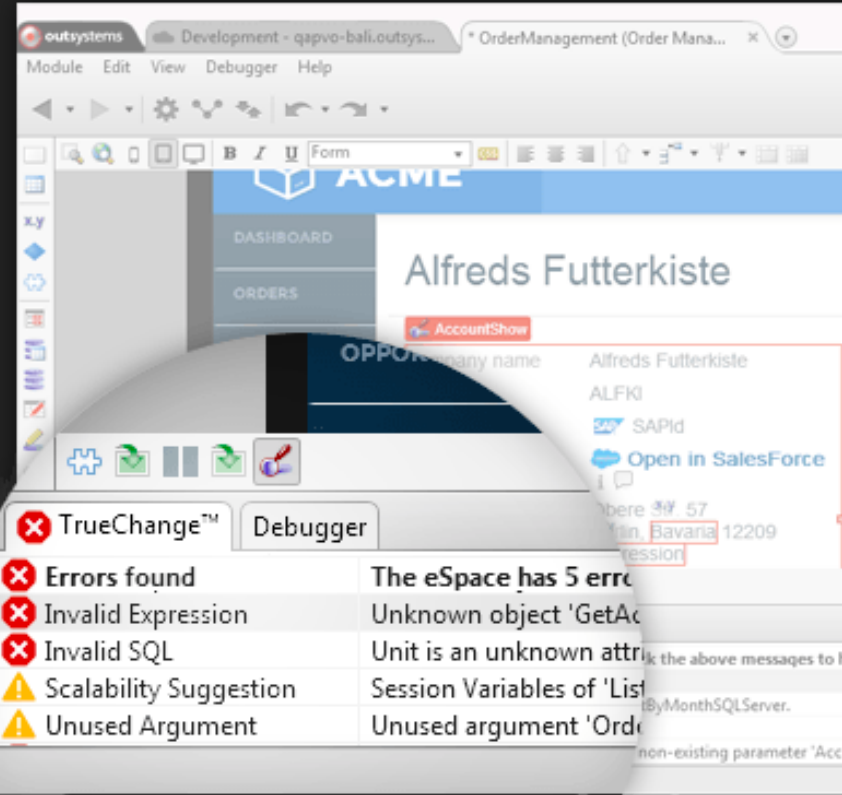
outsystems
Development - qapvo-bali.outsys...
* OrderManagement (Order Mana...

Module Edit View Debugger Help

Form

x.y

ACME

DASHBOARD

ORDERS

OPPOR

Alfreds Futterkiste

AccountShow

pany name Alfreds Futterkiste

ALFKI

SAPId

Open in SalesForce

bere 57

rlin, Bavaria 12209

ression

TrueChange™ Debugger

| | |
|---|---|
| Errors found | The eSpace has 5 erro |
| Invalid Expression | Unknown object 'GetAc |
| Invalid SQL | Unit is an unknown attr |
| Scalability Suggestion | Session Variables of 'List |
| Unused Argument | Unused argument 'Orde |

k the above messages to

tByMonthSQLServer.

non-existing parameter 'Acc